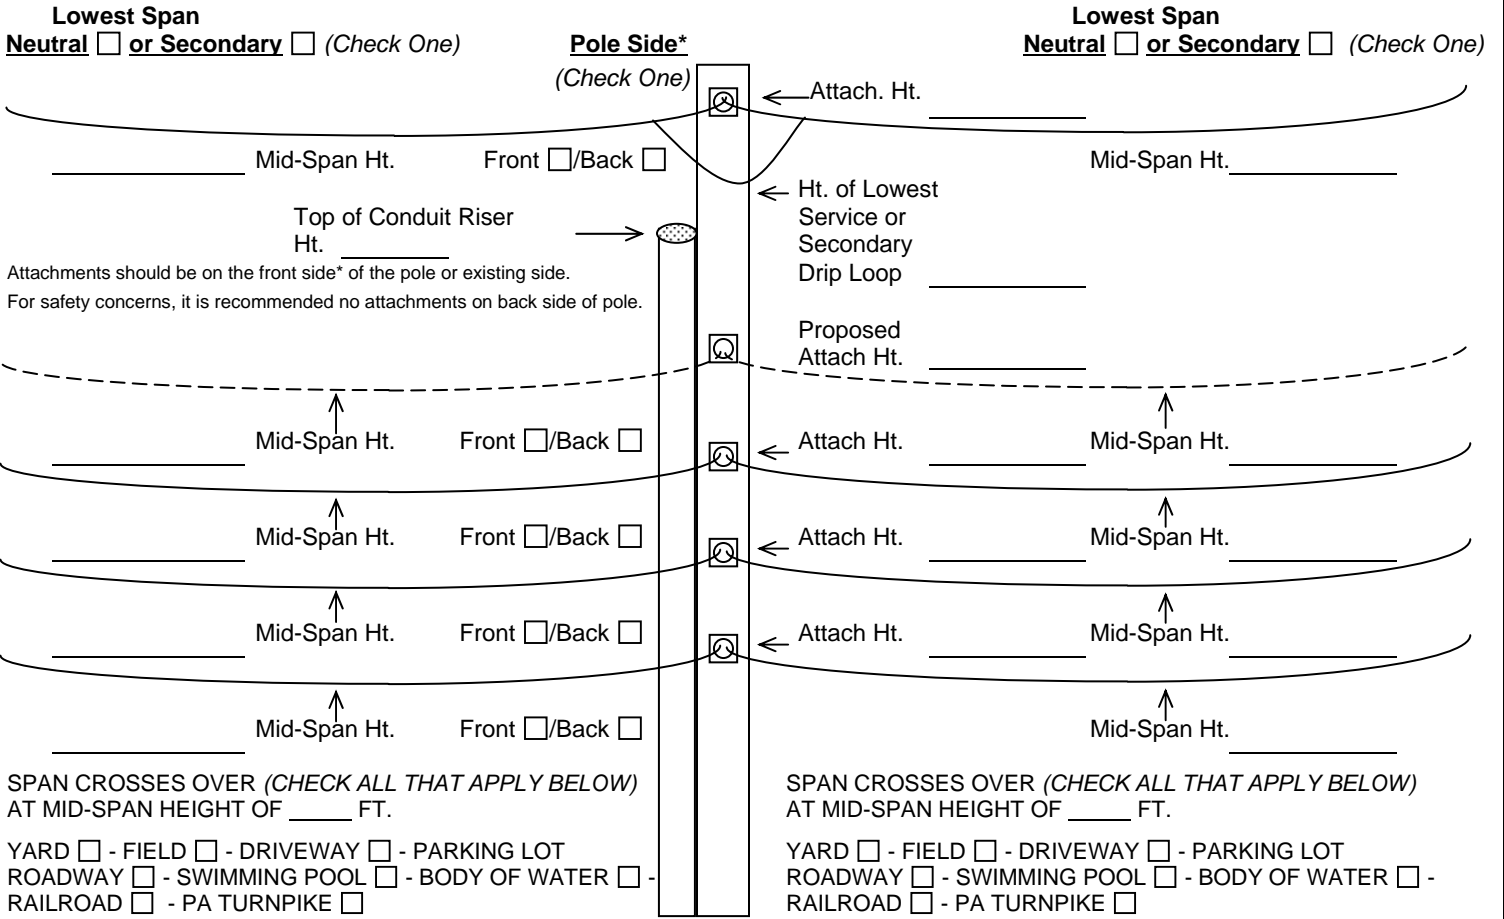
Lowest Span
Neutral ☐ or Secondary ☐ (Check One)

Pole Side*
(Check One)

Lowest Span
Neutral ☐ or Secondary ☐ (Check One)

Attach. Ht. ________

________ Mid-Span Ht. Front ☐/Back ☐

Mid-Span Ht. ________

Ht. of Lowest Service or Secondary Drip Loop ________

Top of Conduit Riser Ht. ________

Attachments should be on the front side* of the pole or existing side.
For safety concerns, it is recommended no attachments on back side of pole.

Proposed Attach Ht. ________

________ Mid-Span Ht. Front ☐/Back ☐

Attach Ht. ________ Mid-Span Ht. ________

________ Mid-Span Ht. Front ☐/Back ☐

Attach Ht. ________ Mid-Span Ht. ________

________ Mid-Span Ht. Front ☐/Back ☐

Attach Ht. ________ Mid-Span Ht. ________

________ Mid-Span Ht. Front ☐/Back ☐

Mid-Span Ht. ________

SPAN CROSSES OVER (CHECK ALL THAT APPLY BELOW) AT MID-SPAN HEIGHT OF _____ FT.

YARD ☐ - FIELD ☐ - DRIVEWAY ☐ - PARKING LOT ROADWAY ☐ - SWIMMING POOL ☐ - BODY OF WATER ☐ - RAILROAD ☐ - PA TURNPIKE ☐

SPAN CROSSES OVER (CHECK ALL THAT APPLY BELOW) AT MID-SPAN HEIGHT OF _____ FT.

YARD ☐ - FIELD ☐ - DRIVEWAY ☐ - PARKING LOT ROADWAY ☐ - SWIMMING POOL ☐ - BODY OF WATER ☐ - RAILROAD ☐ - PA TURNPIKE ☐